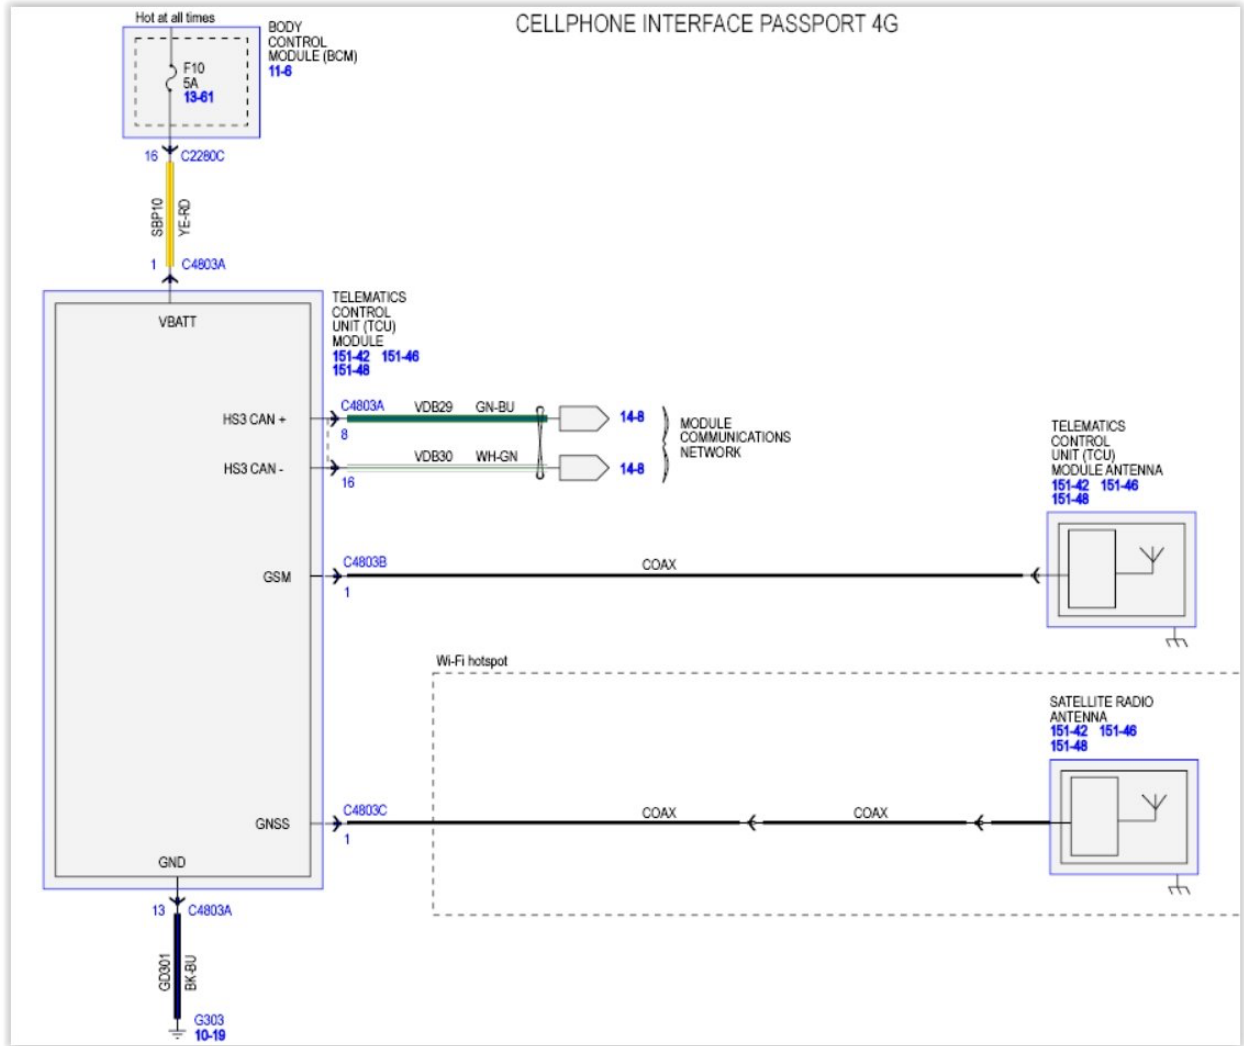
CELLPHONE INTERFACE PASSPORT 4G

Hot at all times

BODY CONTROL MODULE (BCM) 11-6

F10 5A 13-61

16 C2280C

SBP10 YE-RD

1 C4803A

TELEMATICS CONTROL UNIT (TCU) MODULE 151-42 151-46 151-48

VBATT

HS3 CAN +

HS3 CAN -

C4803A 8

VDB29 GN-BU

VDB30 WH-GN

16

14-8

14-8

MODULE COMMUNICATIONS NETWORK

TELEMATICS CONTROL UNIT (TCU) MODULE ANTENNA 151-42 151-46 151-48

GSM

C4803B 1

COAX

Wi-Fi hotspot

SATELLITE RADIO ANTENNA 151-42 151-46 151-48

GNSS

C4803C 1

COAX

COAX

GND

13 C4803A

GD301 BK-BU

G303 10-19